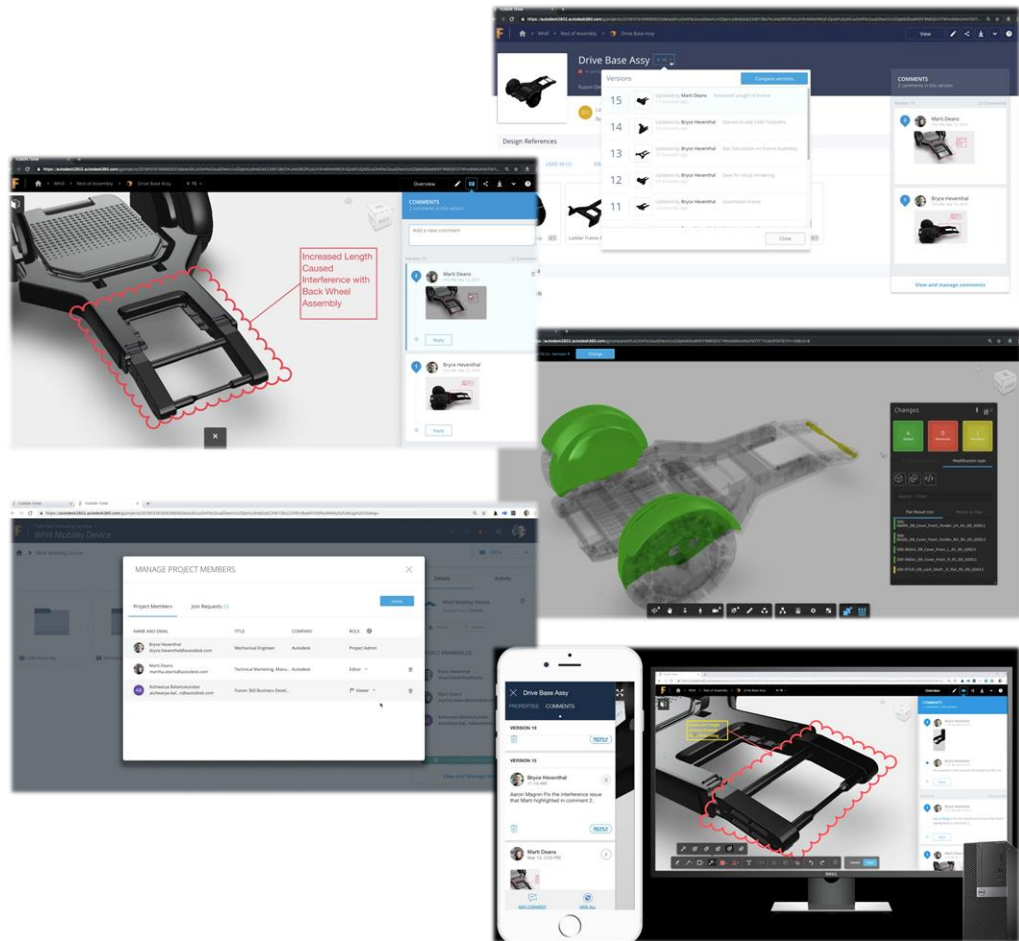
Drive Base Assy

Versions

Compare versions

15 Updated by Marti Deans Increased Length of Frame

14 Updated by Bryce Heventhal Started to add CAM Toolpaths

13 Updated by Bryce Heventhal Ran Simulation on Frame Assembly

12 Updated by Bryce Heventhal Save for visual rendering

11 Updated by Bryce Heventhal Assembled Frame

Close

Design References

COMMENTS

Marti Deans

Bryce Heventhal

View and manage comments

Overview

COMMENTS

Add a new comment

Marti Deans

Reply

Bryce Heventhal

Reply

Increased Length Caused Interference with Back Wheel Assembly

Changes

Modification type

MANAGE PROJECT MEMBERS

Project Members

Join Requests

Invite

NAME AND EMAIL | TITLE | COMPANY | ROLE

Bryce Heventhal | Mechanical Engineer | Autodesk | Project Admin

Marti Deans | Technical Marketing, Manu... | Autodesk | Editor

Aishwarya Balamukundan | Fusion 360 Business Devel... | | Viewer

Whill Mobility Device

Drive Base Assy

PROPERTIES COMMENTS

VERSION 15

REPLY

VERSION 15

Bryce Heventhal

Aaron Magnin Fix the interference issue that Marti highlighted in comment 2.

REPLY

Marti Deans

ADD COMMENT

VIEW ALL

DELL